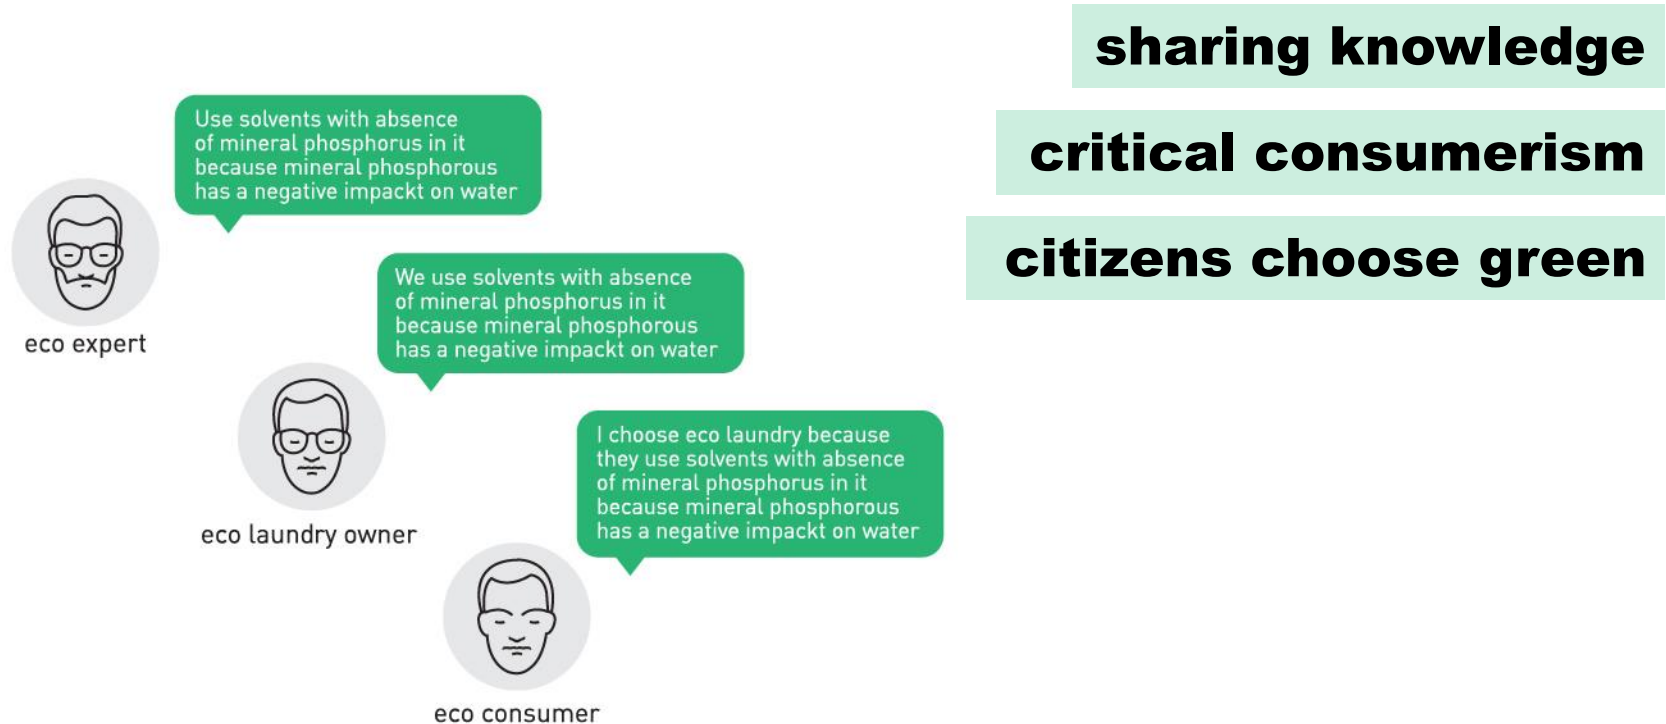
sharing knowledge

critical consumerism

citizens choose green

Use solvents with absence of mineral phosphorus in it because mineral phosphorous has a negative impackt on water

eco expert

We use solvents with absence of mineral phosphorus in it because mineral phosphorous has a negative impackt on water

eco laundry owner

I choose eco laundry because they use solvents with absence of mineral phosphorus in it because mineral phosphorous has a negative impackt on water

eco consumer